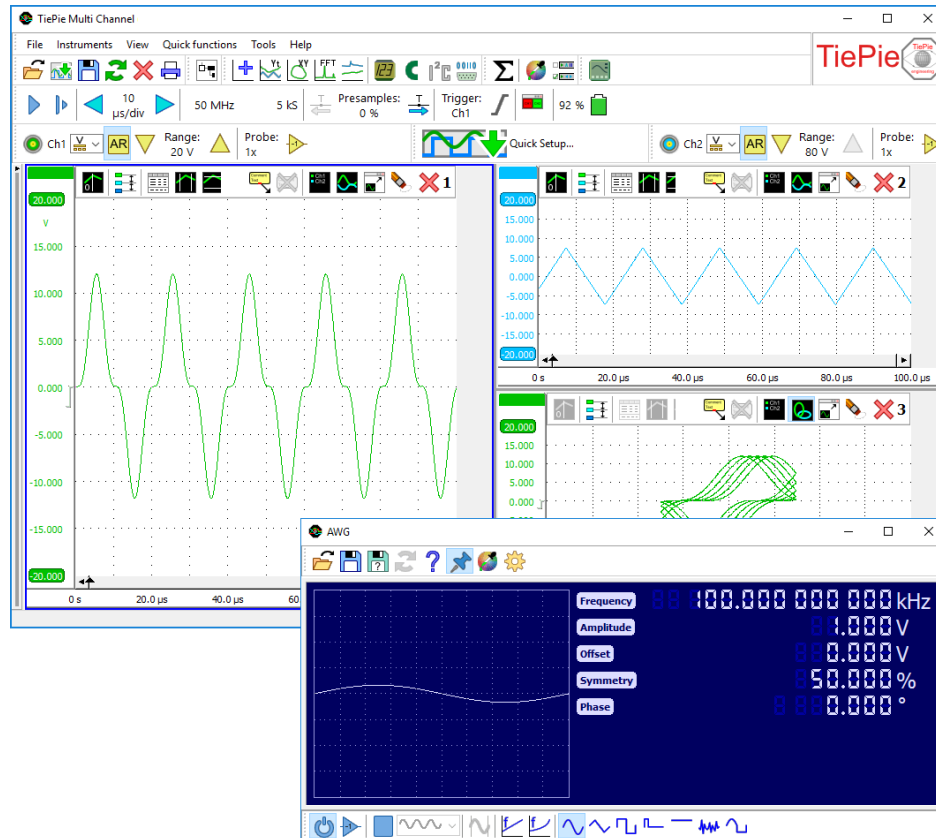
TiePie Multi Channel

File Instruments View Quick functions Tools Help

TiePie

10 μs/div 50 MHz 5 kS Presamples: 0 % Trigger: Ch1 92 %

Ch1 AR Range: 20 V Probe: 1x Quick Setup... Ch2 AR Range: 80 V Probe: 1x

1
20.000
V
15.000
10.000
5.000
0.000
-5.000
-10.000
-15.000
-20.000
0 s 20.0 μs 40.0 μs 60

2
20.000
15.000
10.000
5.000
0.000
-5.000
-10.000
-15.000
-20.000
0 s 20.0 μs 40.0 μs 60.0 μs 80.0 μs 100.0 μs

3
20.000
15.000
10.000
5.000
0.000

AWG

Frequency 100.000 000 000 kHz
Amplitude 1.000 V
Offset 0.000 V
Symmetry 50.000 %
Phase 0.000 °